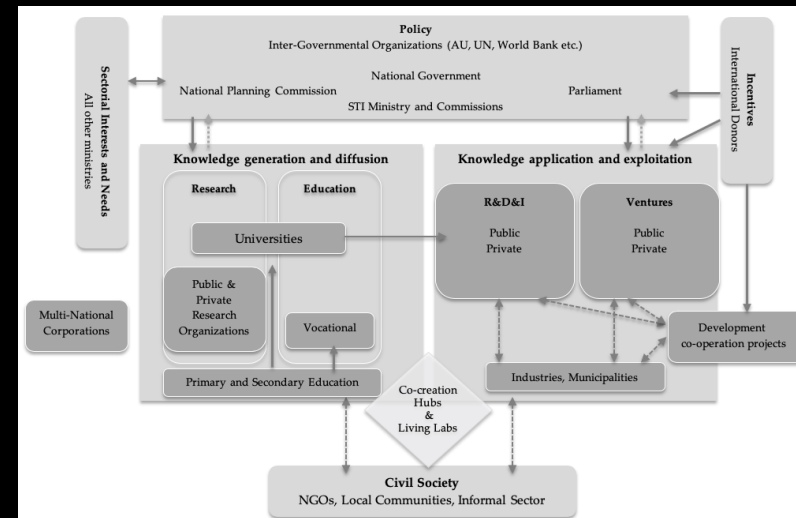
Policy
Inter-Governmental Organizations (AU, UN, World Bank etc.)
National Government
National Planning Commission
Parliament
STI Ministry and Commissions

Sectorial Interests and Needs
All other ministries

Incentives
International Donors

Knowledge generation and diffusion

Research

Education

Universities

Public & Private Research Organizations

Vocational

Primary and Secondary Education

Knowledge application and exploitation

R&D&I
Public
Private

Ventures
Public
Private

Development co-operation projects

Industries, Municipalities

Multi-National Corporations

Co-creation Hubs & Living Labs

Civil Society
NGOs, Local Communities, Informal Sector